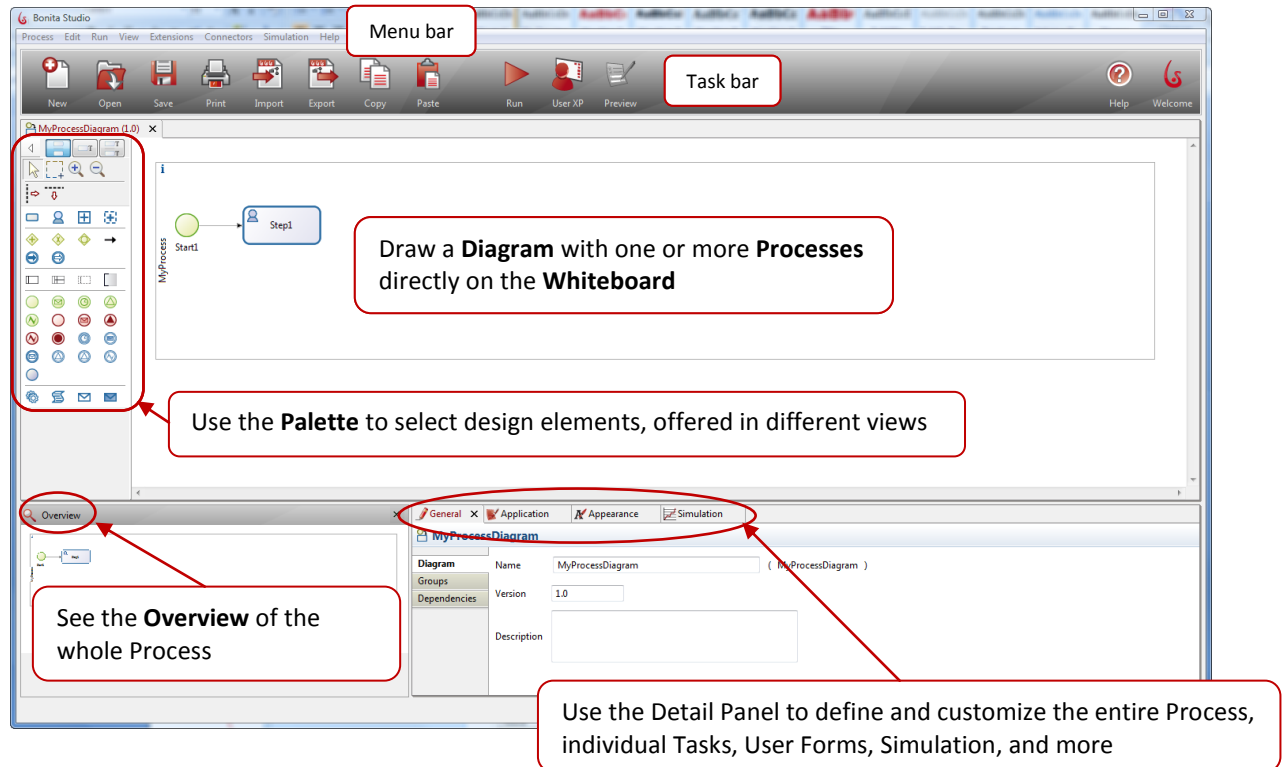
Bonita Studio

Process Edit Run View Extensions Connectors Simulation Help

Menu bar

New Open Save Print Import Export Copy Paste Run User XP Preview

Task bar

Help Welcome

MyProcessDiagram (1.0) ×

MyProcess

Start1

Step1

Draw a **Diagram** with one or more **Processes** directly on the **Whiteboard**

Use the **Palette** to select design elements, offered in different views

Overview

See the **Overview** of the whole Process

General × Application Appearance Simulation

MyProcessDiagram

Diagram
Groups
Dependencies

Name MyProcessDiagram ( MyProcessDiagram )

Version 1.0

Description

Use the Detail Panel to define and customize the entire Process, individual Tasks, User Forms, Simulation, and more